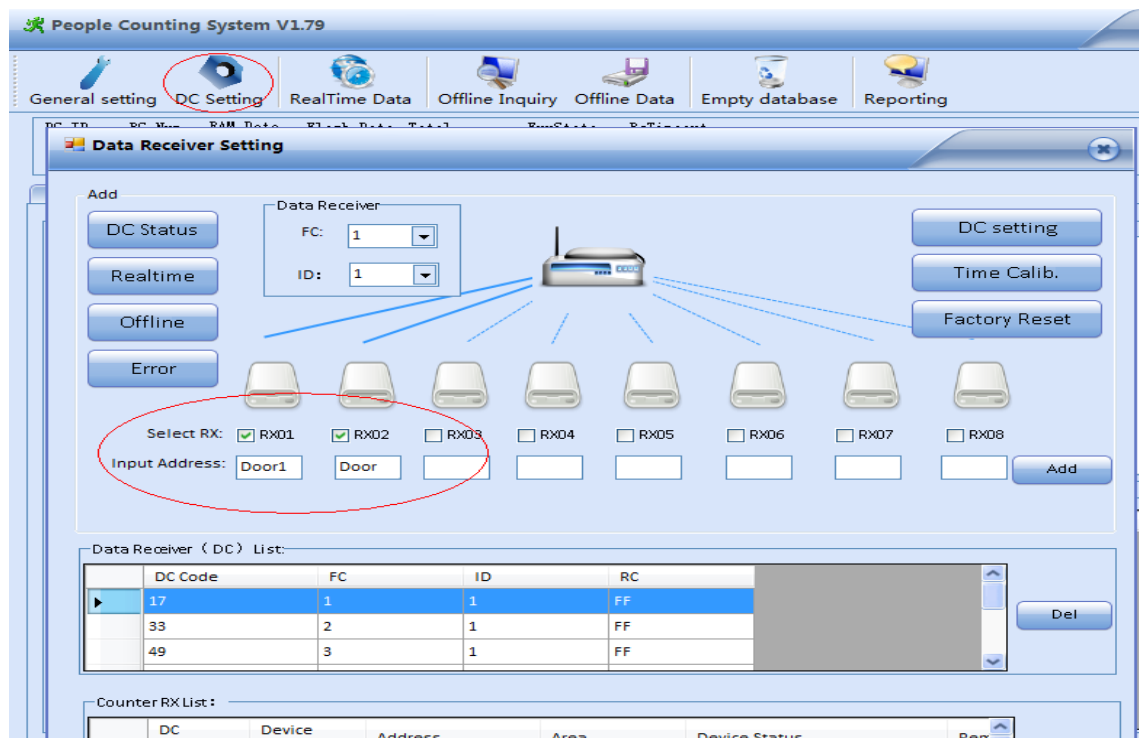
People Counting System V1.79

General setting DC Setting RealTime Data Offline Inquiry Offline Data Empty database Reporting

Data Receiver Setting

Add

DC Status
Realtime
Offline
Error

Data Receiver
FC: 1
ID: 1

DC setting
Time Calib.
Factory Reset

Select RX: RX01 RX02 RX03 RX04 RX05 RX06 RX07 RX08
Input Address: Door1 Door
Add

Data Receiver（DC）List:

| | DC Code | FC | ID | RC |
|---|---|---|---|---|
| ▶ | 17 | 1 | 1 | FF |
| | 33 | 2 | 1 | FF |
| | 49 | 3 | 1 | FF |

Del

Counter RX List：

| DC | Device | Address | Area | Device Status | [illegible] |
|---|---|---|---|---|---|